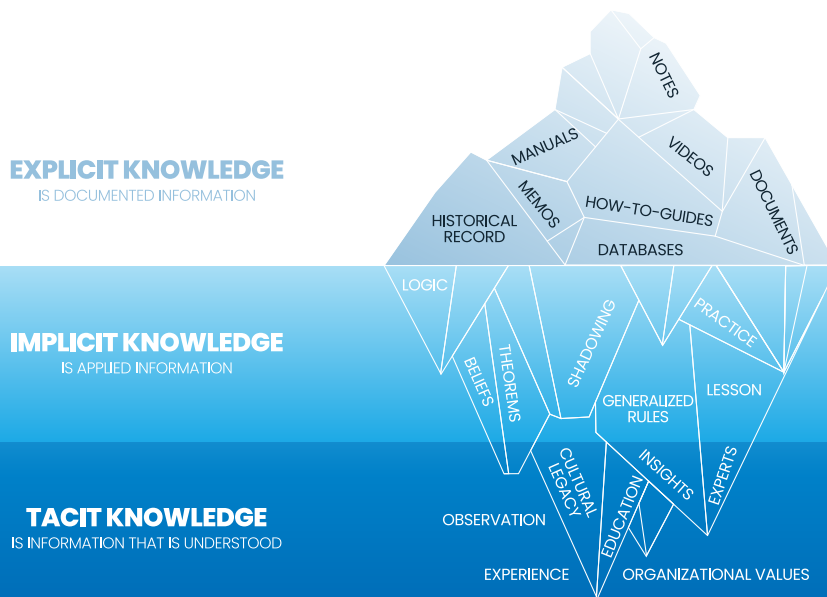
EXPLICIT KNOWLEDGE
IS DOCUMENTED INFORMATION

NOTES
MANUALS
VIDEOS
MEMOS
DOCUMENTS
HISTORICAL RECORD
HOW-TO-GUIDES
DATABASES

IMPLICIT KNOWLEDGE
IS APPLIED INFORMATION

LOGIC
BELIEFS
THEOREMS
SHADOWING
PRACTICE
GENERALIZED RULES
LESSON

TACIT KNOWLEDGE
IS INFORMATION THAT IS UNDERSTOOD

CULTURAL LEGACY
INSIGHTS
EXPERTS
OBSERVATION
EDUCATION
EXPERIENCE
ORGANIZATIONAL VALUES